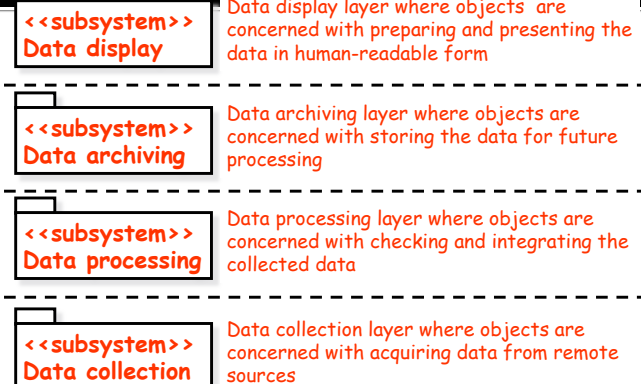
<<subsystem>>
Data display

Data display layer where objects are concerned with preparing and presenting the data in human-readable form

<<subsystem>>
Data archiving

Data archiving layer where objects are concerned with storing the data for future processing

<<subsystem>>
Data processing

Data processing layer where objects are concerned with checking and integrating the collected data

<<subsystem>>
Data collection

Data collection layer where objects are concerned with acquiring data from remote sources